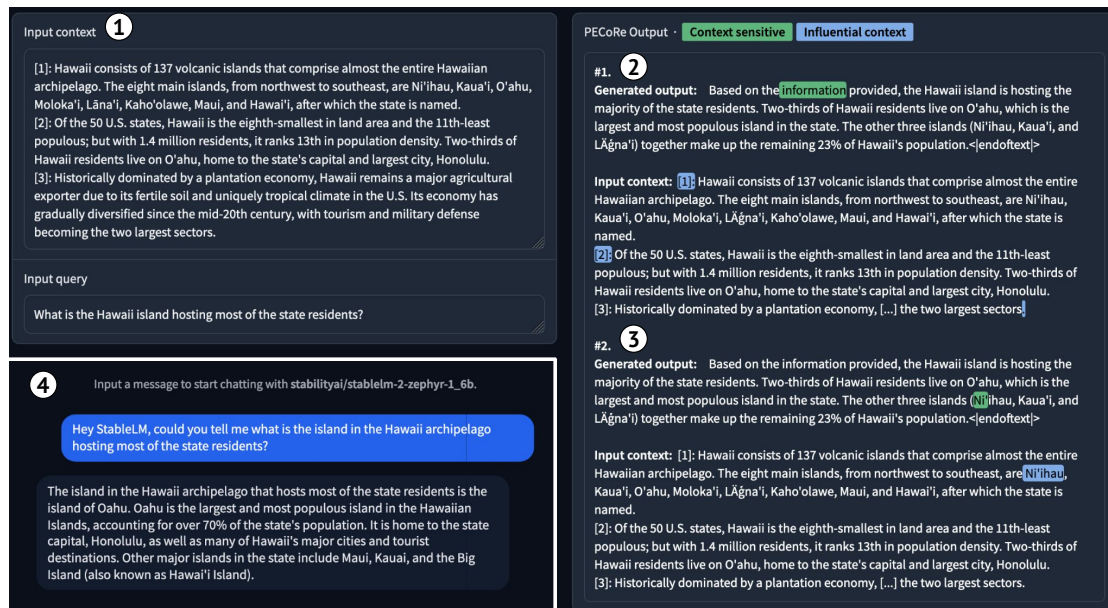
Input context 1

[1]: Hawaii consists of 137 volcanic islands that comprise almost the entire Hawaiian archipelago. The eight main islands, from northwest to southeast, are Ni'ihau, Kaua'i, O'ahu, Moloka'i, Lāna'i, Kaho'olawe, Maui, and Hawai'i, after which the state is named.
[2]: Of the 50 U.S. states, Hawaii is the eighth-smallest in land area and the 11th-least populous; but with 1.4 million residents, it ranks 13th in population density. Two-thirds of Hawaii residents live on O'ahu, home to the state's capital and largest city, Honolulu.
[3]: Historically dominated by a plantation economy, Hawaii remains a major agricultural exporter due to its fertile soil and uniquely tropical climate in the U.S. Its economy has gradually diversified since the mid-20th century, with tourism and military defense becoming the two largest sectors.

Input query

What is the Hawaii island hosting most of the state residents?

4

Input a message to start chatting with stabilityai/stablelm-2-zephyr-1_6b.

Hey StableLM, could you tell me what is the island in the Hawaii archipelago hosting most of the state residents?

The island in the Hawaii archipelago that hosts most of the state residents is the island of Oahu. Oahu is the largest and most populous island in the Hawaiian Islands, accounting for over 70% of the state's population. It is home to the state capital, Honolulu, as well as many of Hawaii's major cities and tourist destinations. Other major islands in the state include Maui, Kauai, and the Big Island (also known as Hawai'i Island).

PECoRe Output · Context sensitive Influential context

#1. 2
Generated output: Based on the information provided, the Hawaii island is hosting the majority of the state residents. Two-thirds of Hawaii residents live on O'ahu, which is the largest and most populous island in the state. The other three islands (Ni'ihau, Kaua'i, and LĂğna'i) together make up the remaining 23% of Hawaii's population.<|endoftext|>

Input context: [1]: Hawaii consists of 137 volcanic islands that comprise almost the entire Hawaiian archipelago. The eight main islands, from northwest to southeast, are Ni'ihau, Kaua'i, O'ahu, Moloka'i, LĂğna'i, Kaho'olawe, Maui, and Hawai'i, after which the state is named.
[2]: Of the 50 U.S. states, Hawaii is the eighth-smallest in land area and the 11th-least populous; but with 1.4 million residents, it ranks 13th in population density. Two-thirds of Hawaii residents live on O'ahu, home to the state's capital and largest city, Honolulu.
[3]: Historically dominated by a plantation economy, [...] the two largest sectors.

#2. 3
Generated output: Based on the information provided, the Hawaii island is hosting the majority of the state residents. Two-thirds of Hawaii residents live on O'ahu, which is the largest and most populous island in the state. The other three islands (Ni'ihau, Kaua'i, and LĂğna'i) together make up the remaining 23% of Hawaii's population.<|endoftext|>

Input context: [1]: Hawaii consists of 137 volcanic islands that comprise almost the entire Hawaiian archipelago. The eight main islands, from northwest to southeast, are Ni'ihau, Kaua'i, O'ahu, Moloka'i, LĂğna'i, Kaho'olawe, Maui, and Hawai'i, after which the state is named.
[2]: Of the 50 U.S. states, Hawaii is the eighth-smallest in land area and the 11th-least populous; but with 1.4 million residents, it ranks 13th in population density. Two-thirds of Hawaii residents live on O'ahu, home to the state's capital and largest city, Honolulu.
[3]: Historically dominated by a plantation economy, [...] the two largest sectors.